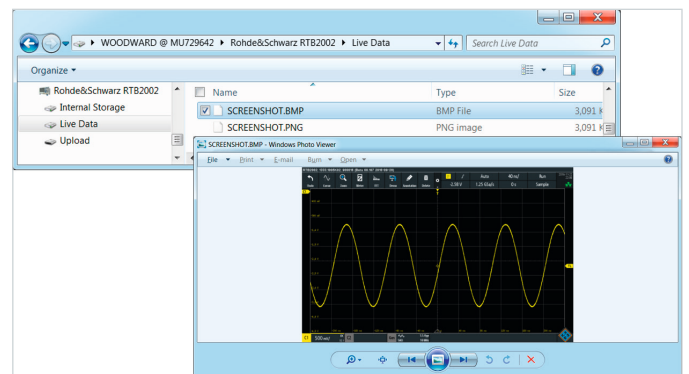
WOODWARD @ MU729642 ▸ Rohde&Schwarz RTB2002 ▸ Live Data

Search Live Data

Organize ▾

Rohde&Schwarz RTB2002
Internal Storage
Live Data
Upload

| Name | Type | Size |
|---|---|---|
| SCREENSHOT.BMP | BMP File | 3,091 K |
| SCREENSHOT.PNG | PNG image | 3,091 K |

SCREENSHOT.BMP - Windows Photo Viewer

File ▾ Print ▾ E-mail Burn ▾ Open ▾

-2.50 V 1.25 GSa/s Auto 40 ns/ 0 s Run Sample

500 mV